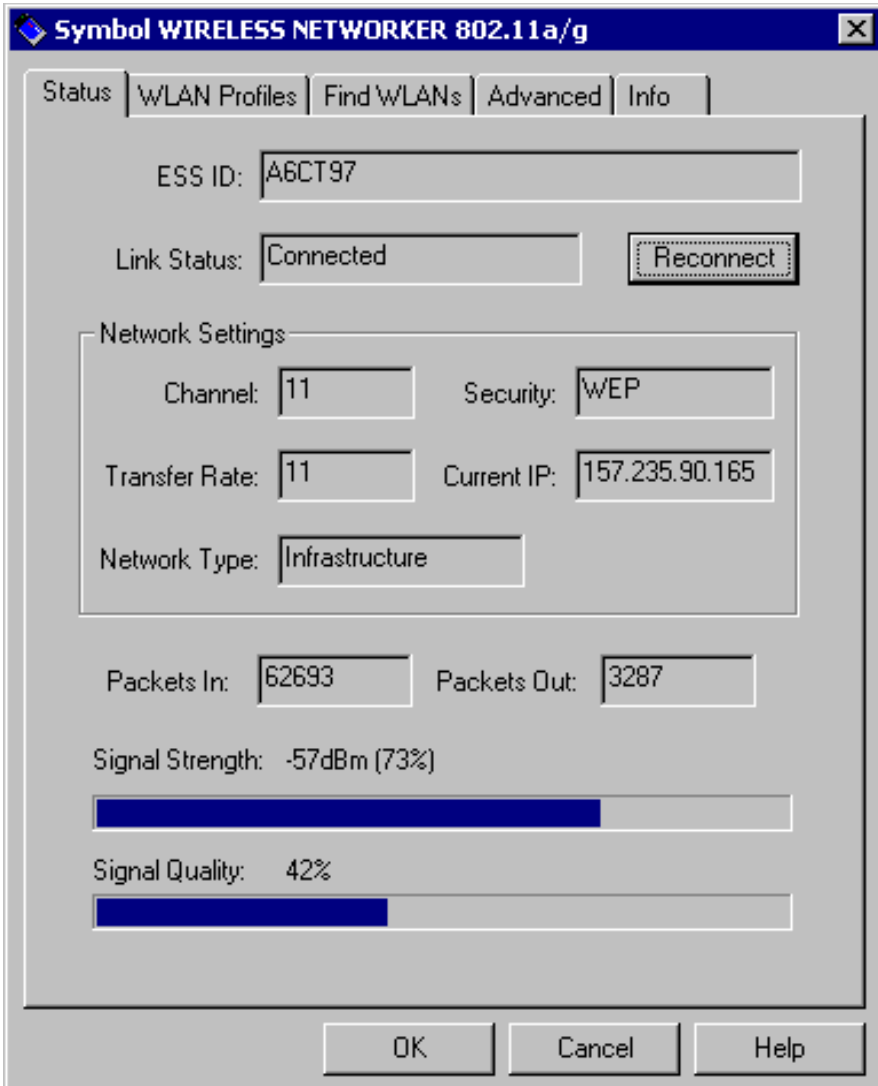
Symbol WIRELESS NETWORKER 802.11a/g

Status | WLAN Profiles | Find WLANs | Advanced | Info

ESS ID: A6CT97

Link Status: Connected

Reconnect

Network Settings

Channel: 11

Security: WEP

Transfer Rate: 11

Current IP: 157.235.90.165

Network Type: Infrastructure

Packets In: 62693

Packets Out: 3287

Signal Strength: -57dBm (73%)

Signal Quality: 42%

OK

Cancel

Help